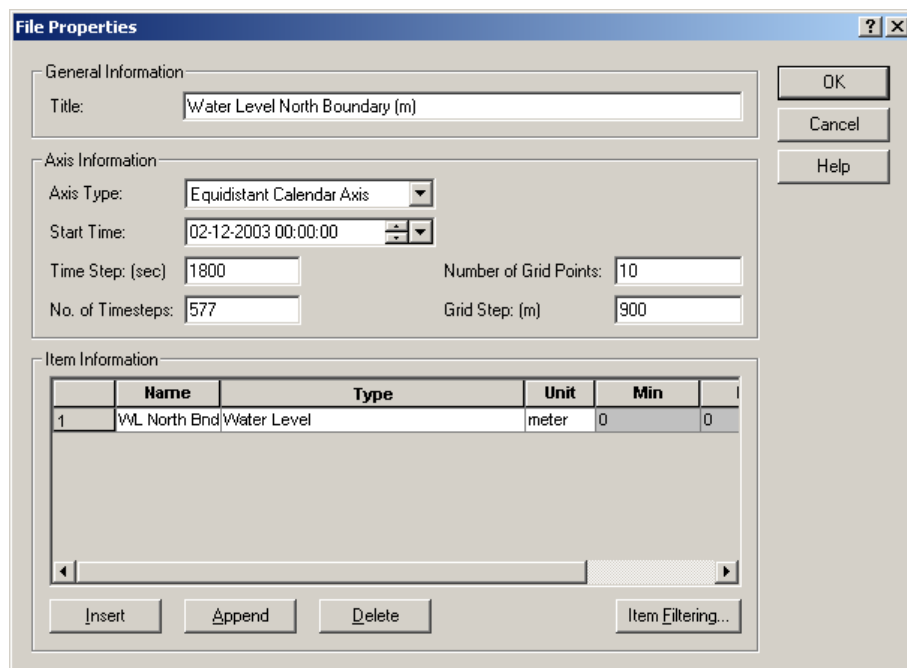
File Properties

?

X

General Information

Title: Water Level North Boundary (m)

OK

Cancel

Help

Axis Information

Axis Type: Equidistant Calendar Axis

Start Time: 02-12-2003 00:00:00

Time Step: (sec) 1800

Number of Grid Points: 10

No. of Timesteps: 577

Grid Step: (m) 900

Item Information

| | Name | Type | Unit | Min | |
|---|---|---|---|---|---|
| 1 | WL North Bnd | Water Level | meter | 0 | 0 |

Insert

Append

Delete

Item Filtering...